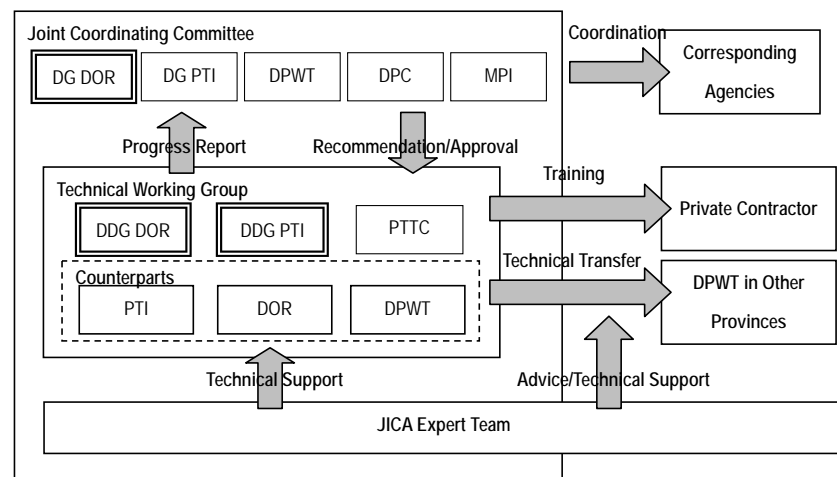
Joint Coordinating Committee

DG DOR

DG PTI

DPWT

DPC

MPI

Coordination

Corresponding Agencies

Progress Report

Recommendation/Approval

Technical Working Group

DDG DOR

DDG PTI

PTTC

Training

Private Contractor

Counterparts

PTI

DOR

DPWT

Technical Transfer

DPWT in Other Provinces

Technical Support

Advice/Technical Support

JICA Expert Team